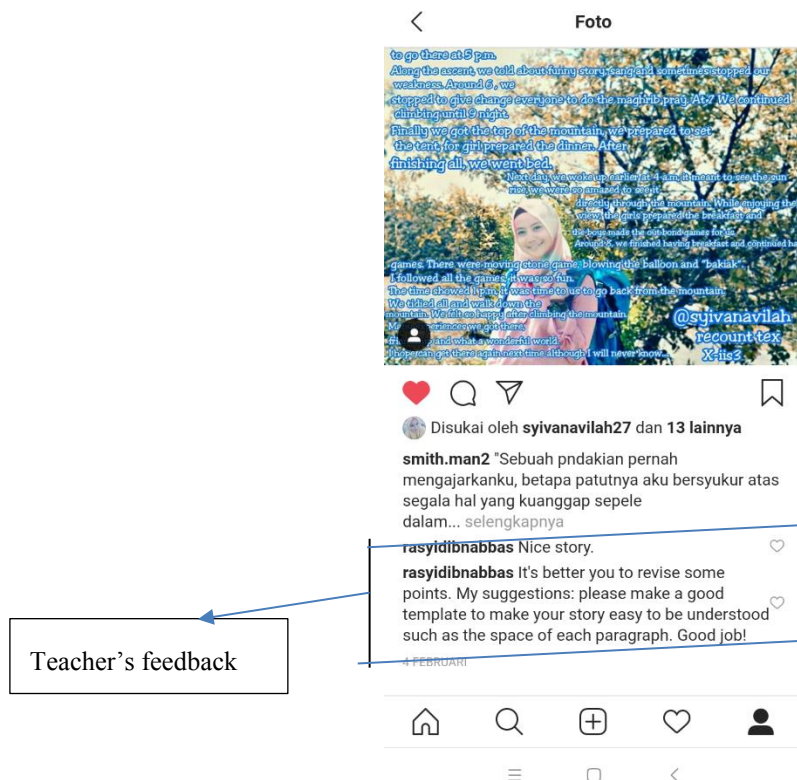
Foto

to go there at 5 p.m.
Along the ascent, we told about funny story, sang and sometimes stopped our weakness. Around 6 , we stopped to give change everyone to do the maghrib pray. At 7 We continued climbing untill 9 night.
Finally we got the top of the mountain, we prepared to set the tent, for girl prepared the dinner. After finishing all, we went bed.
Next day we woke up earlier at 4 a.m. it meant to see the sun rise. we were so amazed to see it directly through the mountain. While enjoying the view, the girls prepared the breakfast and the boys made the outbond games for us. Around 8, we finished having breakfast and continued ha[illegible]
games. There were moving stone game, blowing the balloon and "bakiak". I followed all the games, it was so fun.
The time showed 1 p.m, it was time to us to go back from the mountain. We tidied all and walk down the mountain. We felt so happy after climbing the mountain. M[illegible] experience we got there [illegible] and what a wonderful world.
I hope can got there again next time although I will never know...
@syivanavilah
recount tex
X-iis3

Disukai oleh syivanavilah27 dan 13 lainnya

smith.man2 "Sebuah pndakian pernah mengajarkanku, betapa patutnya aku bersyukur atas segala hal yang kuanggap sepele dalam... selengkapnya

rasyidibnabbas Nice story.

rasyidibnabbas It's better you to revise some points. My suggestions: please make a good template to make your story easy to be understood such as the space of each paragraph. Good job!

4 FEBRUARI

Teacher's feedback